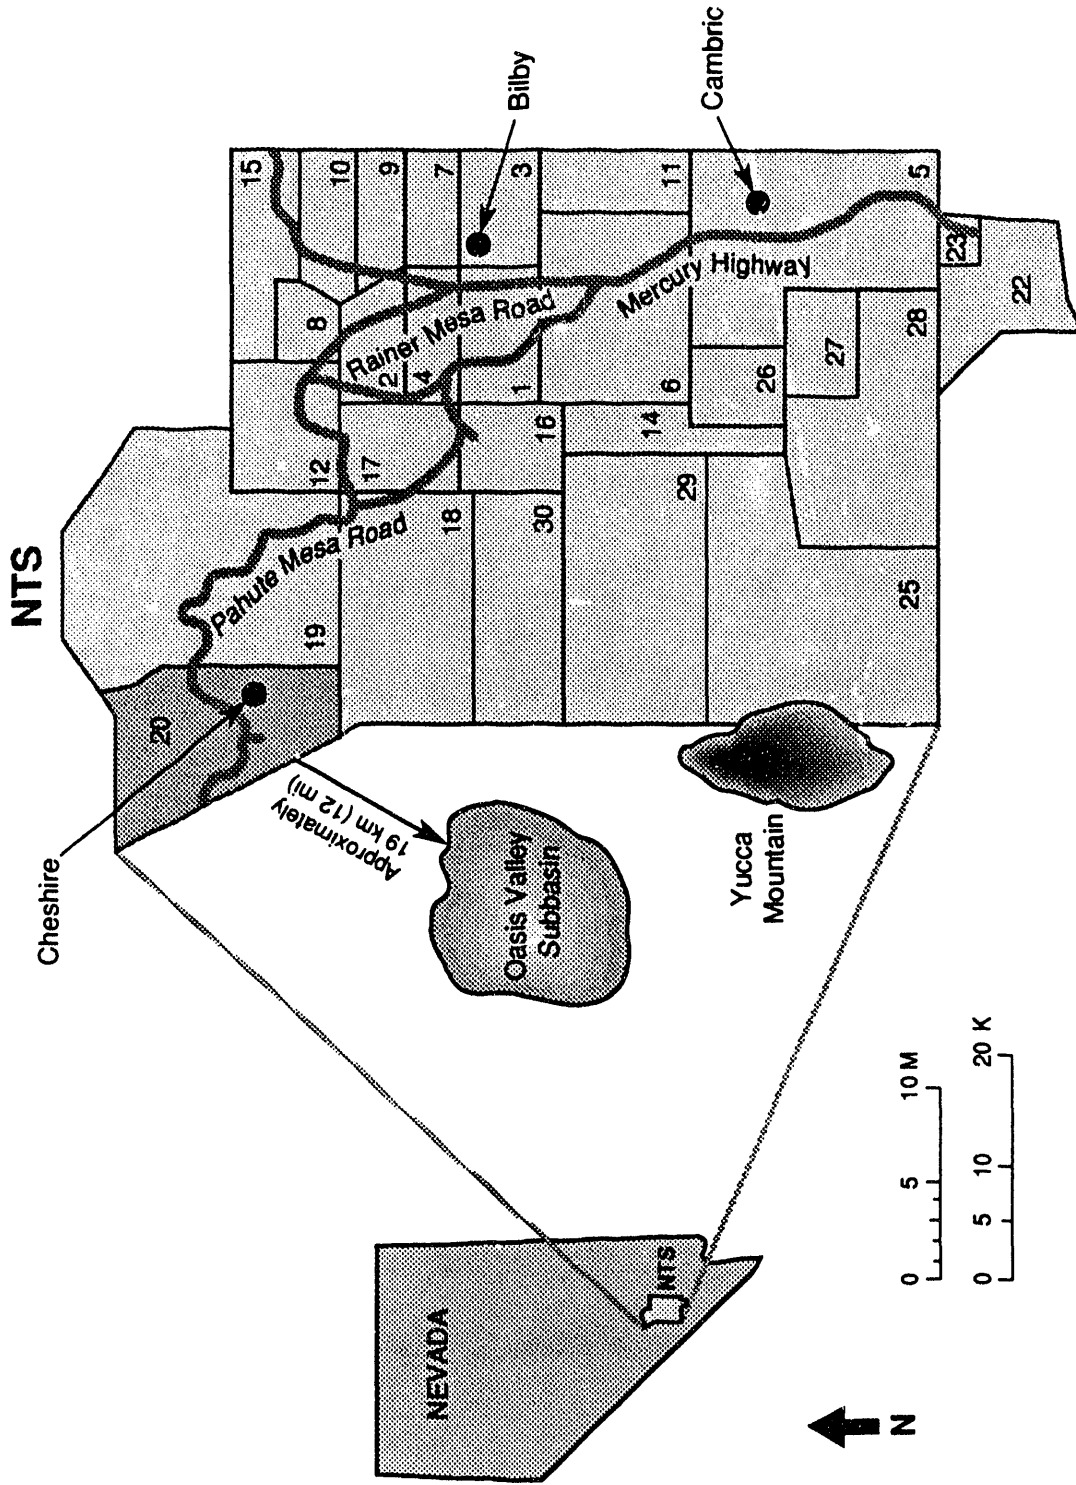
NTS

Bilby

Cambric

15
10
9
7
3
11
5
8
2
4
1
12
17
16
14
6
26
27
28
23
22
18
30
29
25
19
20

Rainer Mesa Road

Mercury Highway

Pahute Mesa Road

Cheshire

Approximately 19 km (12 mi)

Oasis Valley Subbasin

Yucca Mountain

NEVADA

NTS

N

0 5 10 M

0 5 10 20 K